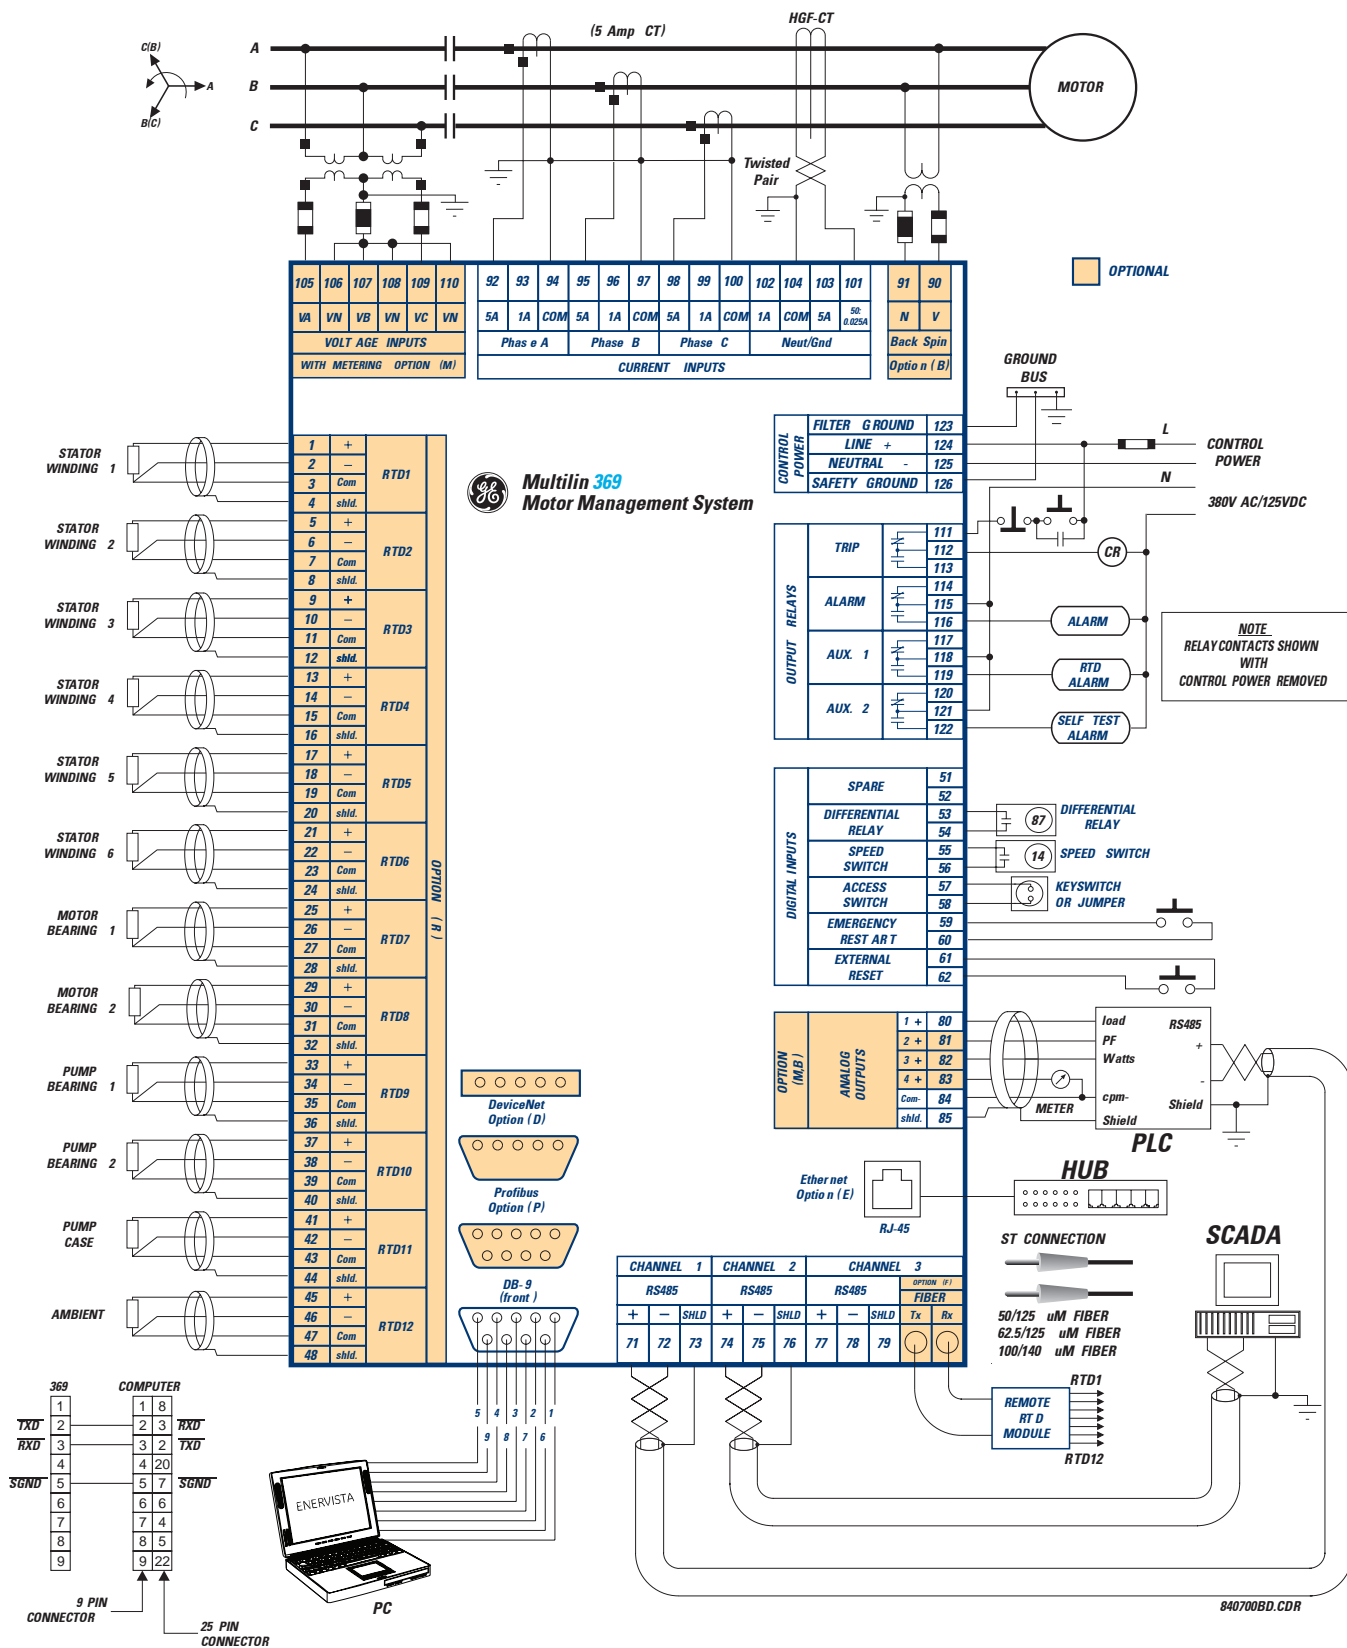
C(B)
A
B(C)
A
B
C
(5 Amp CT)
HGF-CT
MOTOR
Twisted Pair

| 105 | 106 | 107 | 108 | 109 | 110 | 92 | 93 | 94 | 95 | 96 | 97 | 98 | 99 | 100 | 102 | 104 | 103 | 101 | 91 | 90 |
|---|---|---|---|---|---|---|---|---|---|---|---|---|---|---|---|---|---|---|---|---|
| VA | VN | VB | VN | VC | VN | 5A | 1A | COM | 5A | 1A | COM | 5A | 1A | COM | 1A | COM | 5A | 50: 0.025A | N | V |

VOLT AGE INPUTS
WITH METERING OPTION (M)
Phas e A
Phase B
Phase C
Neut/Gnd
CURRENT INPUTS
Back Spin
Optio n (B)

OPTIONAL

GROUND BUS
L
CONTROL POWER
N
380V AC/125VDC

CONTROL POWER
FILTER GROUND 123
LINE + 124
NEUTRAL - 125
SAFETY GROUND 126

Multilin 369
Motor Management System

OUTPUT RELAYS
TRIP 111 112 113
ALARM 114 115 116
AUX. 1 117 118 119
AUX. 2 120 121 122
CR
ALARM
RTD ALARM
SELF TEST ALARM

NOTE
RELAY CONTACTS SHOWN WITH CONTROL POWER REMOVED

STATOR WINDING 1
STATOR WINDING 2
STATOR WINDING 3
STATOR WINDING 4
STATOR WINDING 5
STATOR WINDING 6
MOTOR BEARING 1
MOTOR BEARING 2
PUMP BEARING 1
PUMP BEARING 2
PUMP CASE
AMBIENT

| 1 | + | RTD1 |
|---|---|---|
| 2 | – | |
| 3 | Com | |
| 4 | shld. | |
| 5 | + | RTD2 |
| 6 | – | |
| 7 | Com | |
| 8 | shld. | |
| 9 | + | RTD3 |
| 10 | – | |
| 11 | Com | |
| 12 | shld. | |
| 13 | + | RTD4 |
| 14 | – | |
| 15 | Com | |
| 16 | shld. | |
| 17 | + | RTD5 |
| 18 | – | |
| 19 | Com | |
| 20 | shld. | |
| 21 | + | RTD6 |
| 22 | – | |
| 23 | Com | |
| 24 | shld. | |
| 25 | + | RTD7 |
| 26 | – | |
| 27 | Com | |
| 28 | shld. | |
| 29 | + | RTD8 |
| 30 | – | |
| 31 | Com | |
| 32 | shld. | |
| 33 | + | RTD9 |
| 34 | – | |
| 35 | Com | |
| 36 | shld. | |
| 37 | + | RTD10 |
| 38 | – | |
| 39 | Com | |
| 40 | shld. | |
| 41 | + | RTD11 |
| 42 | – | |
| 43 | Com | |
| 44 | shld. | |
| 45 | + | RTD12 |
| 46 | – | |
| 47 | Com | |
| 48 | shld. | |

OPTION (R)

DIGITAL INPUTS
SPARE 51 52
DIFFERENTIAL RELAY 53 54
SPEED SWITCH 55 56
ACCESS SWITCH 57 58
EMERGENCY REST AR T 59 60
EXTERNAL RESET 61 62
87 DIFFERENTIAL RELAY
14 SPEED SWITCH
KEYSWITCH OR JUMPER

OPTION (M,B)
ANALOG OUTPUTS
1 + 80
2 + 81
3 + 82
4 + 83
Com- 84
shld. 85
METER
load
PF
Watts
cpm-
Shield
RS485
+
-
Shield
PLC

DeviceNet Option (D)
Profibus Option (P)
DB-9 (front)
5 4 3 2 1
9 8 7 6
Ether net Optio n (E)
RJ-45
HUB

CHANNEL 1 RS485 + – SHLD 71 72 73
CHANNEL 2 RS485 + – SHLD 74 75 76
CHANNEL 3 RS485 + – SHLD 77 78 79
OPTION (F) FIBER Tx Rx

ST CONNECTION
50/125 uM FIBER
62.5/125 uM FIBER
100/140 uM FIBER
SCADA
RTD1
REMOTE RT D MODULE
RTD12

| 369 | | COMPUTER | | |
|---|---|---|---|---|
| | 1 | 1 | 8 | |
| TXD | 2 | 2 | 3 | RXD |
| RXD | 3 | 3 | 2 | TXD |
| | 4 | 4 | 20 | |
| SGND | 5 | 5 | 7 | SGND |
| | 6 | 6 | 6 | |
| | 7 | 7 | 4 | |
| | 8 | 8 | 5 | |
| | 9 | 9 | 22 | |

9 PIN CONNECTOR
25 PIN CONNECTOR
ENERVISTA
PC
840700BD.CDR